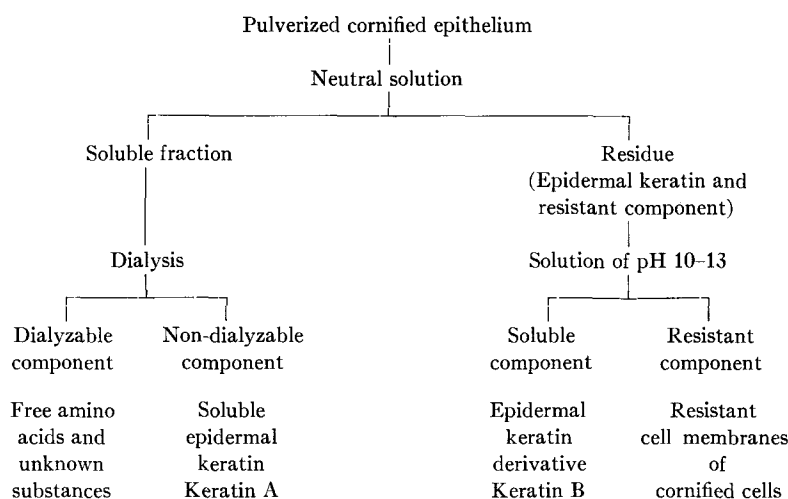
Pulverized cornified epithelium

Neutral solution

Soluble fraction

Residue (Epidermal keratin and resistant component)

Dialysis

Solution of pH 10–13

Dialyzable component

Non-dialyzable component

Soluble component

Resistant component

Free amino acids and unknown substances

Soluble epidermal keratin Keratin A

Epidermal keratin derivative Keratin B

Resistant cell membranes of cornified cells